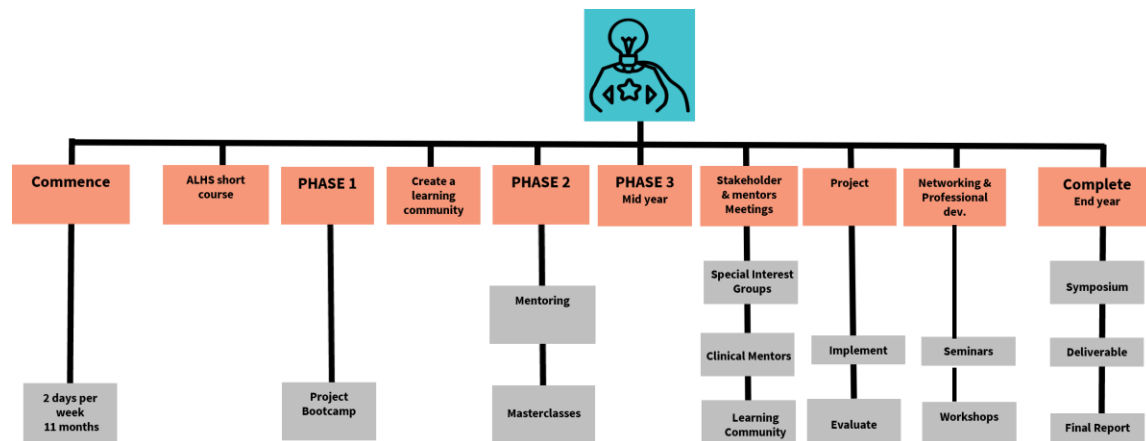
Commence

2 days per week
11 months

ALHS short course

PHASE 1

Project Bootcamp

Create a learning community

PHASE 2

Mentoring

Masterclasses

PHASE 3
Mid year

Stakeholder & mentors Meetings

Special Interest Groups

Clinical Mentors

Learning Community

Project

Implement

Evaluate

Networking & Professional dev.

Seminars

Workshops

Complete
End year

Symposium

Deliverable

Final Report